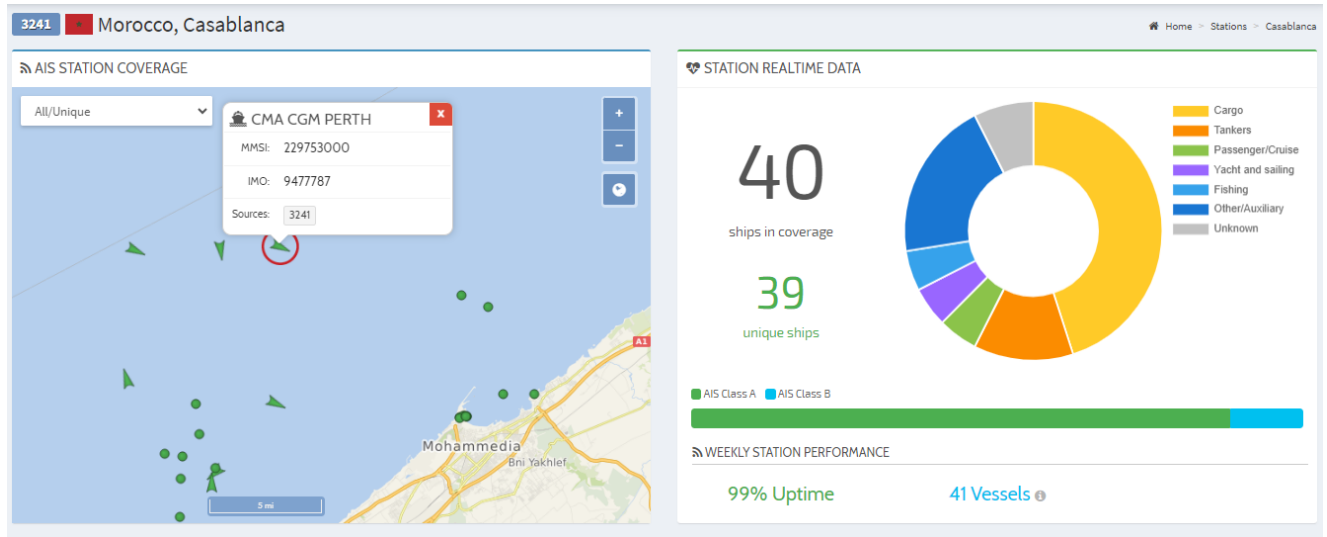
3241 Morocco, Casablanca

Home > Stations > Casablanca

AIS STATION COVERAGE

All/Unique

CMA CGM PERTH

x

MMSI: 229753000

IMO: 9477787

Sources: 3241

+
−

A1

Mohammedia

Bni Yakhlef

5 mi

STATION REALTIME DATA

40

ships in coverage

39

unique ships

Cargo
Tankers
Passenger/Cruise
Yacht and sailing
Fishing
Other/Auxiliary
Unknown

AIS Class A AIS Class B

WEEKLY STATION PERFORMANCE

99% Uptime

41 Vessels